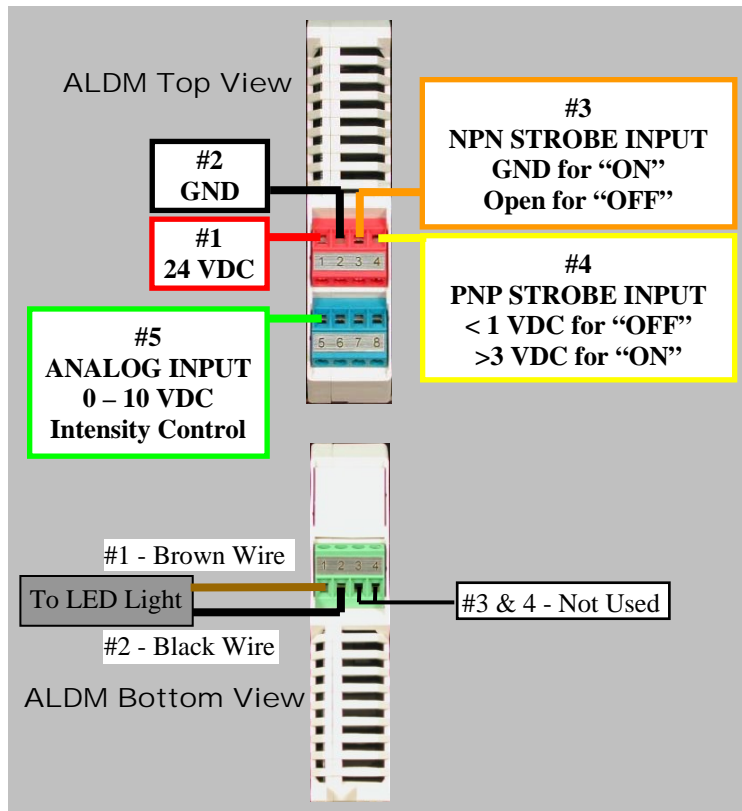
ALDM Top View

#2
GND

#1
24 VDC

#3
NPN STROBE INPUT
GND for "ON"
Open for "OFF"

1 2 3 4

#4
PNP STROBE INPUT
< 1 VDC for "OFF"
>3 VDC for "ON"

5 6 7 8

#5
ANALOG INPUT
0 – 10 VDC
Intensity Control

#1 - Brown Wire

To LED Light

1 2 3 4

#3 & 4 - Not Used

#2 - Black Wire

ALDM Bottom View